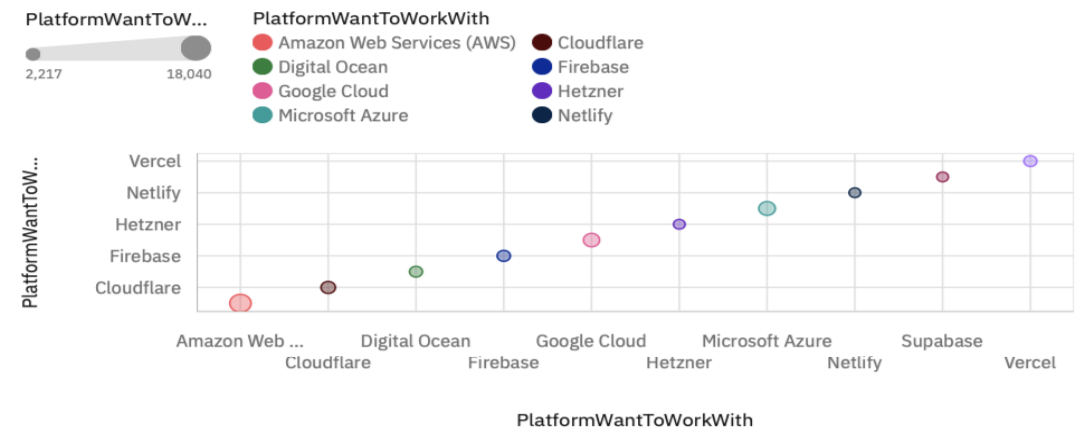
PlatformWantToW...

2,217 18,040

PlatformWantToWorkWith

Amazon Web Services (AWS)
Digital Ocean
Google Cloud
Microsoft Azure
Cloudflare
Firebase
Hetzner
Netlify

PlatformWantToW...

Vercel
Netlify
Hetzner
Firebase
Cloudflare

Amazon Web ...
Cloudflare
Digital Ocean
Firebase
Google Cloud
Hetzner
Microsoft Azure
Netlify
Supabase
Vercel

PlatformWantToWorkWith